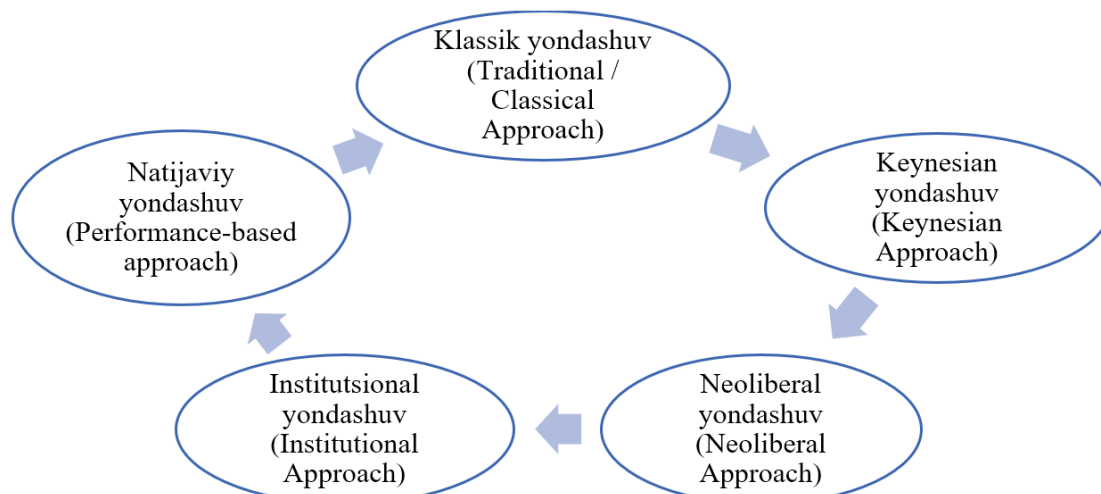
Klassik yondashuv (Traditional / Classical Approach)

Keynesian yondashuv (Keynesian Approach)

Neoliberal yondashuv (Neoliberal Approach)

Institutsional yondashuv (Institutional Approach)

Natijaviy yondashuv (Performance-based approach)